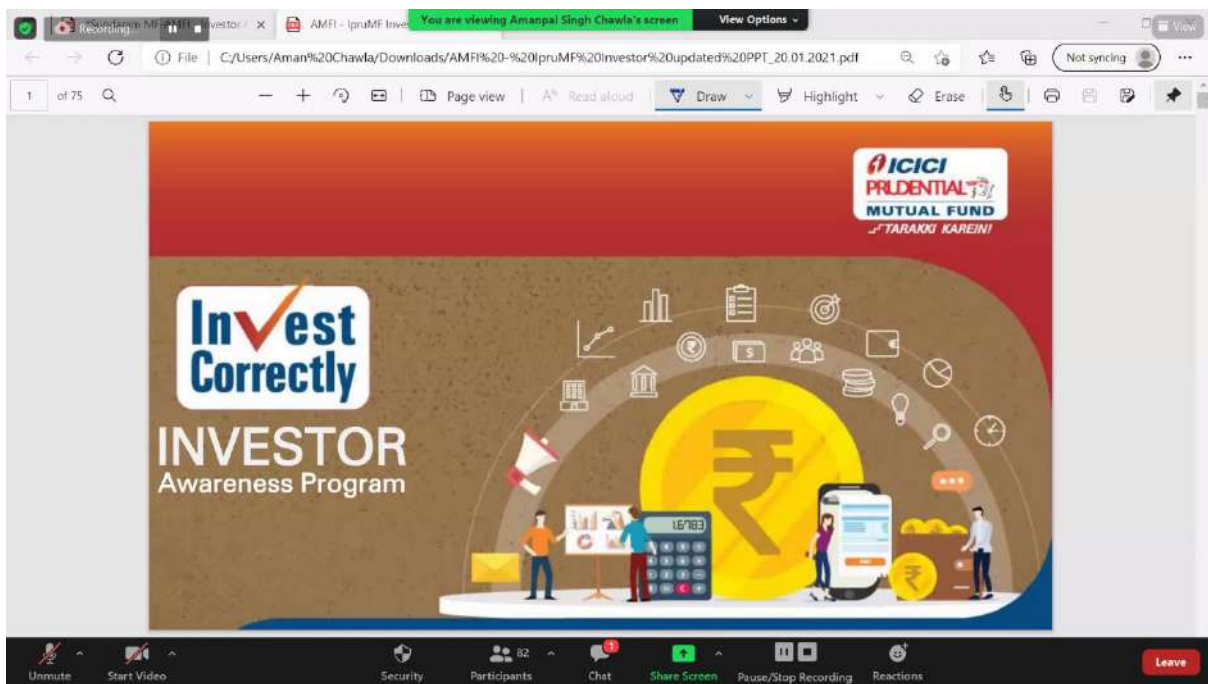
Recording
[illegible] Investor ×
AMFI - IpruMF Inve
You are viewing Amanpal Singh Chawla's screen
View Options
View

File | C:/Users/Aman%20Chawla/Downloads/AMFI%20-%20IpruMF%20Investor%20updated%20PPT_20.01.2021.pdf
Not syncing

1 of 75
Page view | Read aloud | Draw | Highlight | Erase

ICICI PRUDENTIAL MUTUAL FUND
TARAKKI KAREIN!

Invest Correctly

INVESTOR
Awareness Program

16783

Unmute
Start Video
Security
82
Participants
1
Chat
Share Screen
Pause/Stop Recording
Reactions
Leave